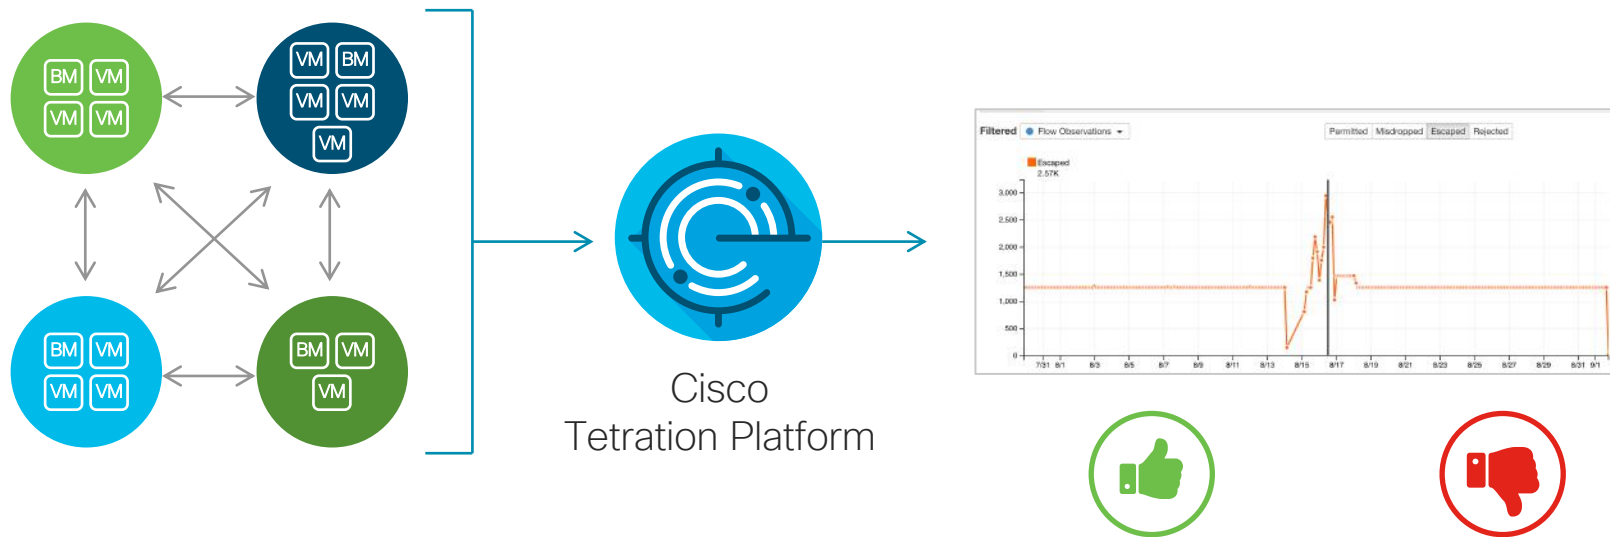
BM VM
VM VM

VM BM
VM VM
VM

BM VM
VM VM

BM VM
VM

Cisco
Tetration Platform

Filtered Flow Observations

Permitted Misdropped Escaped Rejected

Escaped
2.57K

3,000
2,500
2,000
1,500
1,000
500
0

7/31 8/1 8/3 8/5 8/7 8/9 8/11 8/13 8/15 8/17 8/19 8/21 8/23 8/25 8/27 8/29 8/31 9/1